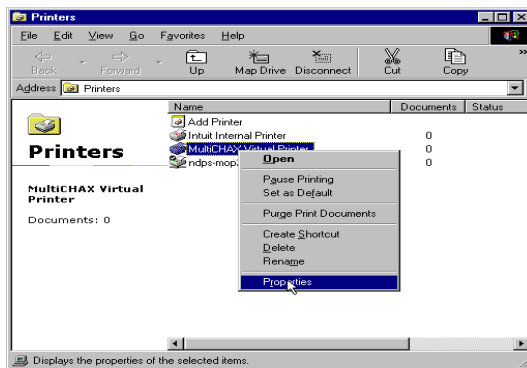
Printers

File Edit View Go Favorites Help

Back Forward Up Map Drive Disconnect Cut Copy

Address Printers

Printers

MultiCHAX Virtual Printer

Documents: 0

| Name | Documents | Status |
|---|---|---|
| Add Printer | | |
| Intuit Internal Printer | 0 | |
| MultiCHAX Virtual Printer | 0 | |
| ndps-mop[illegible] | 0 | |

Open

Pause Printing
Set as Default

Purge Print Documents

Create Shortcut
Delete
Rename

Properties

Displays the properties of the selected items.